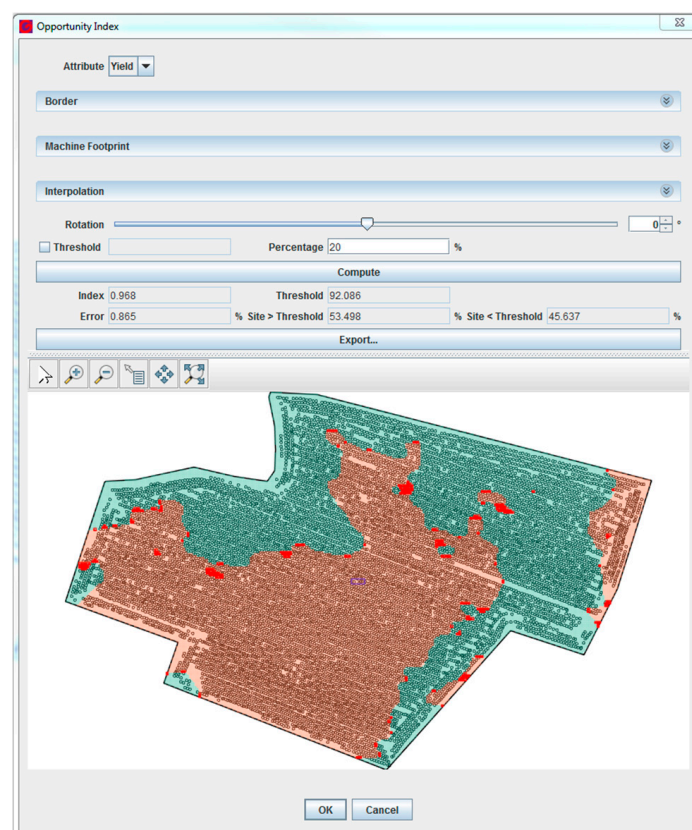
Opportunity Index

Attribute Yield

Border

Machine Footprint

Interpolation

Rotation 0 °

Threshold

Percentage 20 %

Compute

Index 0.968

Threshold 92.086

Error 0.865 %

Site > Threshold 53.498 %

Site < Threshold 45.637 %

Export...

OK

Cancel